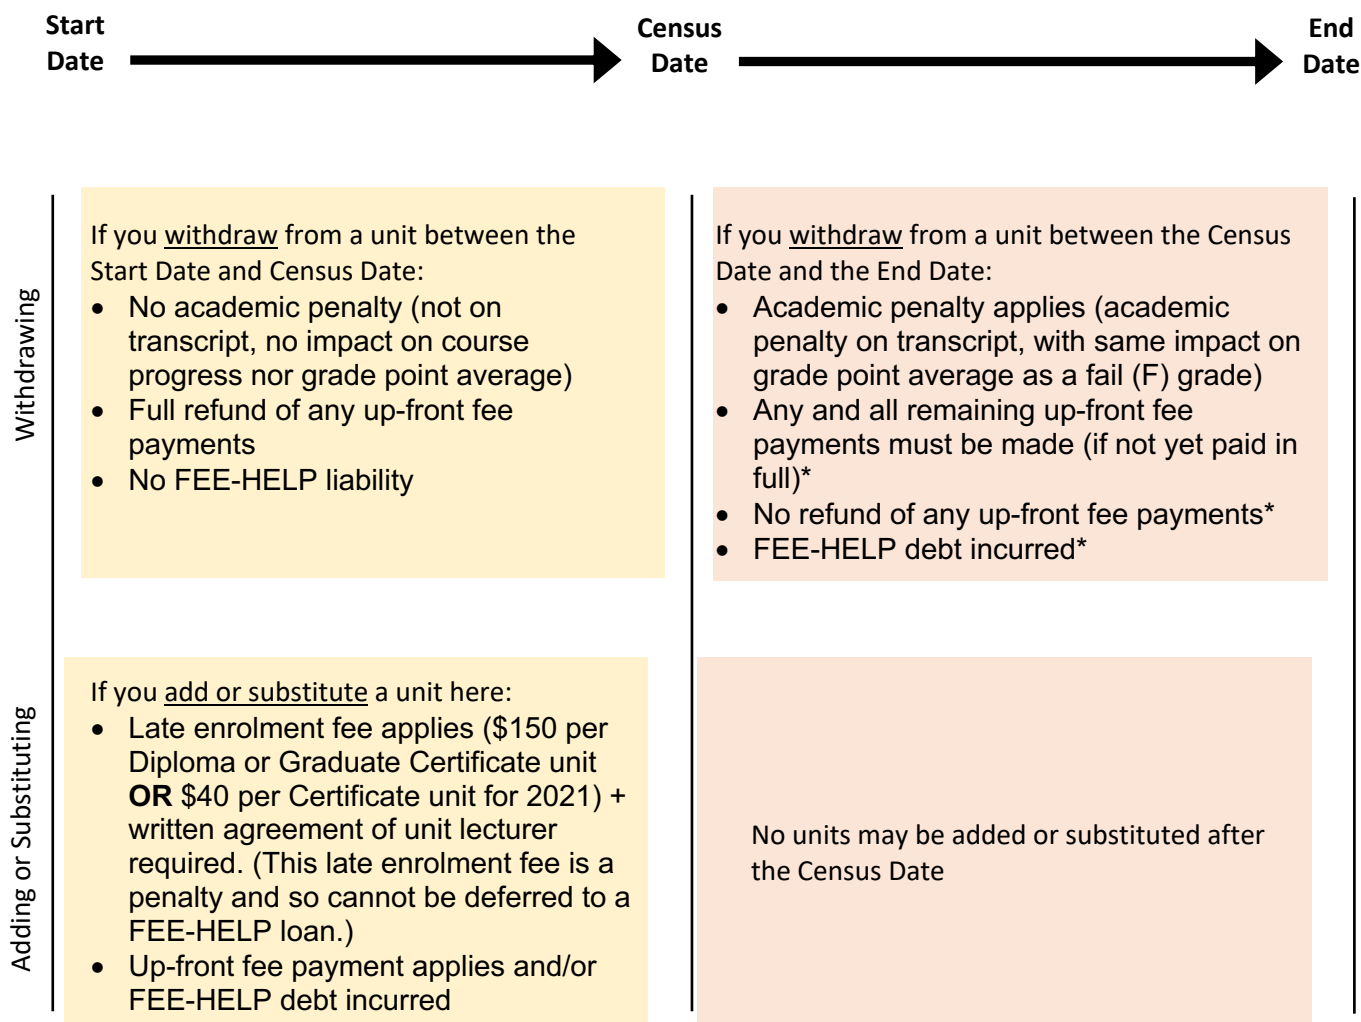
Start Date

Census Date

End Date

Withdrawing

If you withdraw from a unit between the Start Date and Census Date:

- No academic penalty (not on transcript, no impact on course progress nor grade point average)
- Full refund of any up-front fee payments
- No FEE-HELP liability

If you withdraw from a unit between the Census Date and the End Date:

- Academic penalty applies (academic penalty on transcript, with same impact on grade point average as a fail (F) grade)
- Any and all remaining up-front fee payments must be made (if not yet paid in full)*
- No refund of any up-front fee payments*
- FEE-HELP debt incurred*

Adding or Substituting

If you add or substitute a unit here:

- Late enrolment fee applies ($150 per Diploma or Graduate Certificate unit **OR** $40 per Certificate unit for 2021) + written agreement of unit lecturer required. (This late enrolment fee is a penalty and so cannot be deferred to a FEE-HELP loan.)
- Up-front fee payment applies and/or FEE-HELP debt incurred

No units may be added or substituted after the Census Date